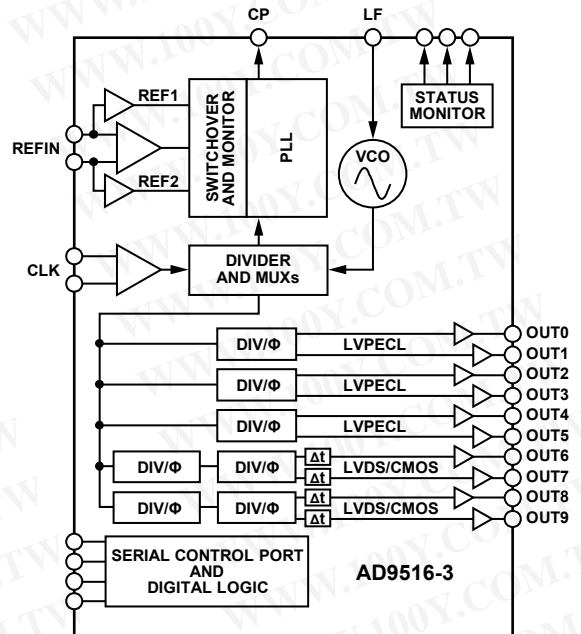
CP
LF
REF1
SWITCHOVER AND MONITOR
PLL
STATUS MONITOR
REFIN
VCO
REF2
CLK
DIVIDER AND MUXs
DIV/Φ
LVPECL
OUT0
OUT1
DIV/Φ
LVPECL
OUT2
OUT3
DIV/Φ
LVPECL
OUT4
OUT5
DIV/Φ
DIV/Φ
Δt
Δt
LVDS/CMOS
OUT6
OUT7
DIV/Φ
DIV/Φ
Δt
Δt
LVDS/CMOS
OUT8
OUT9
SERIAL CONTROL PORT AND DIGITAL LOGIC
AD9516-3
WWW.100Y.COM.TW